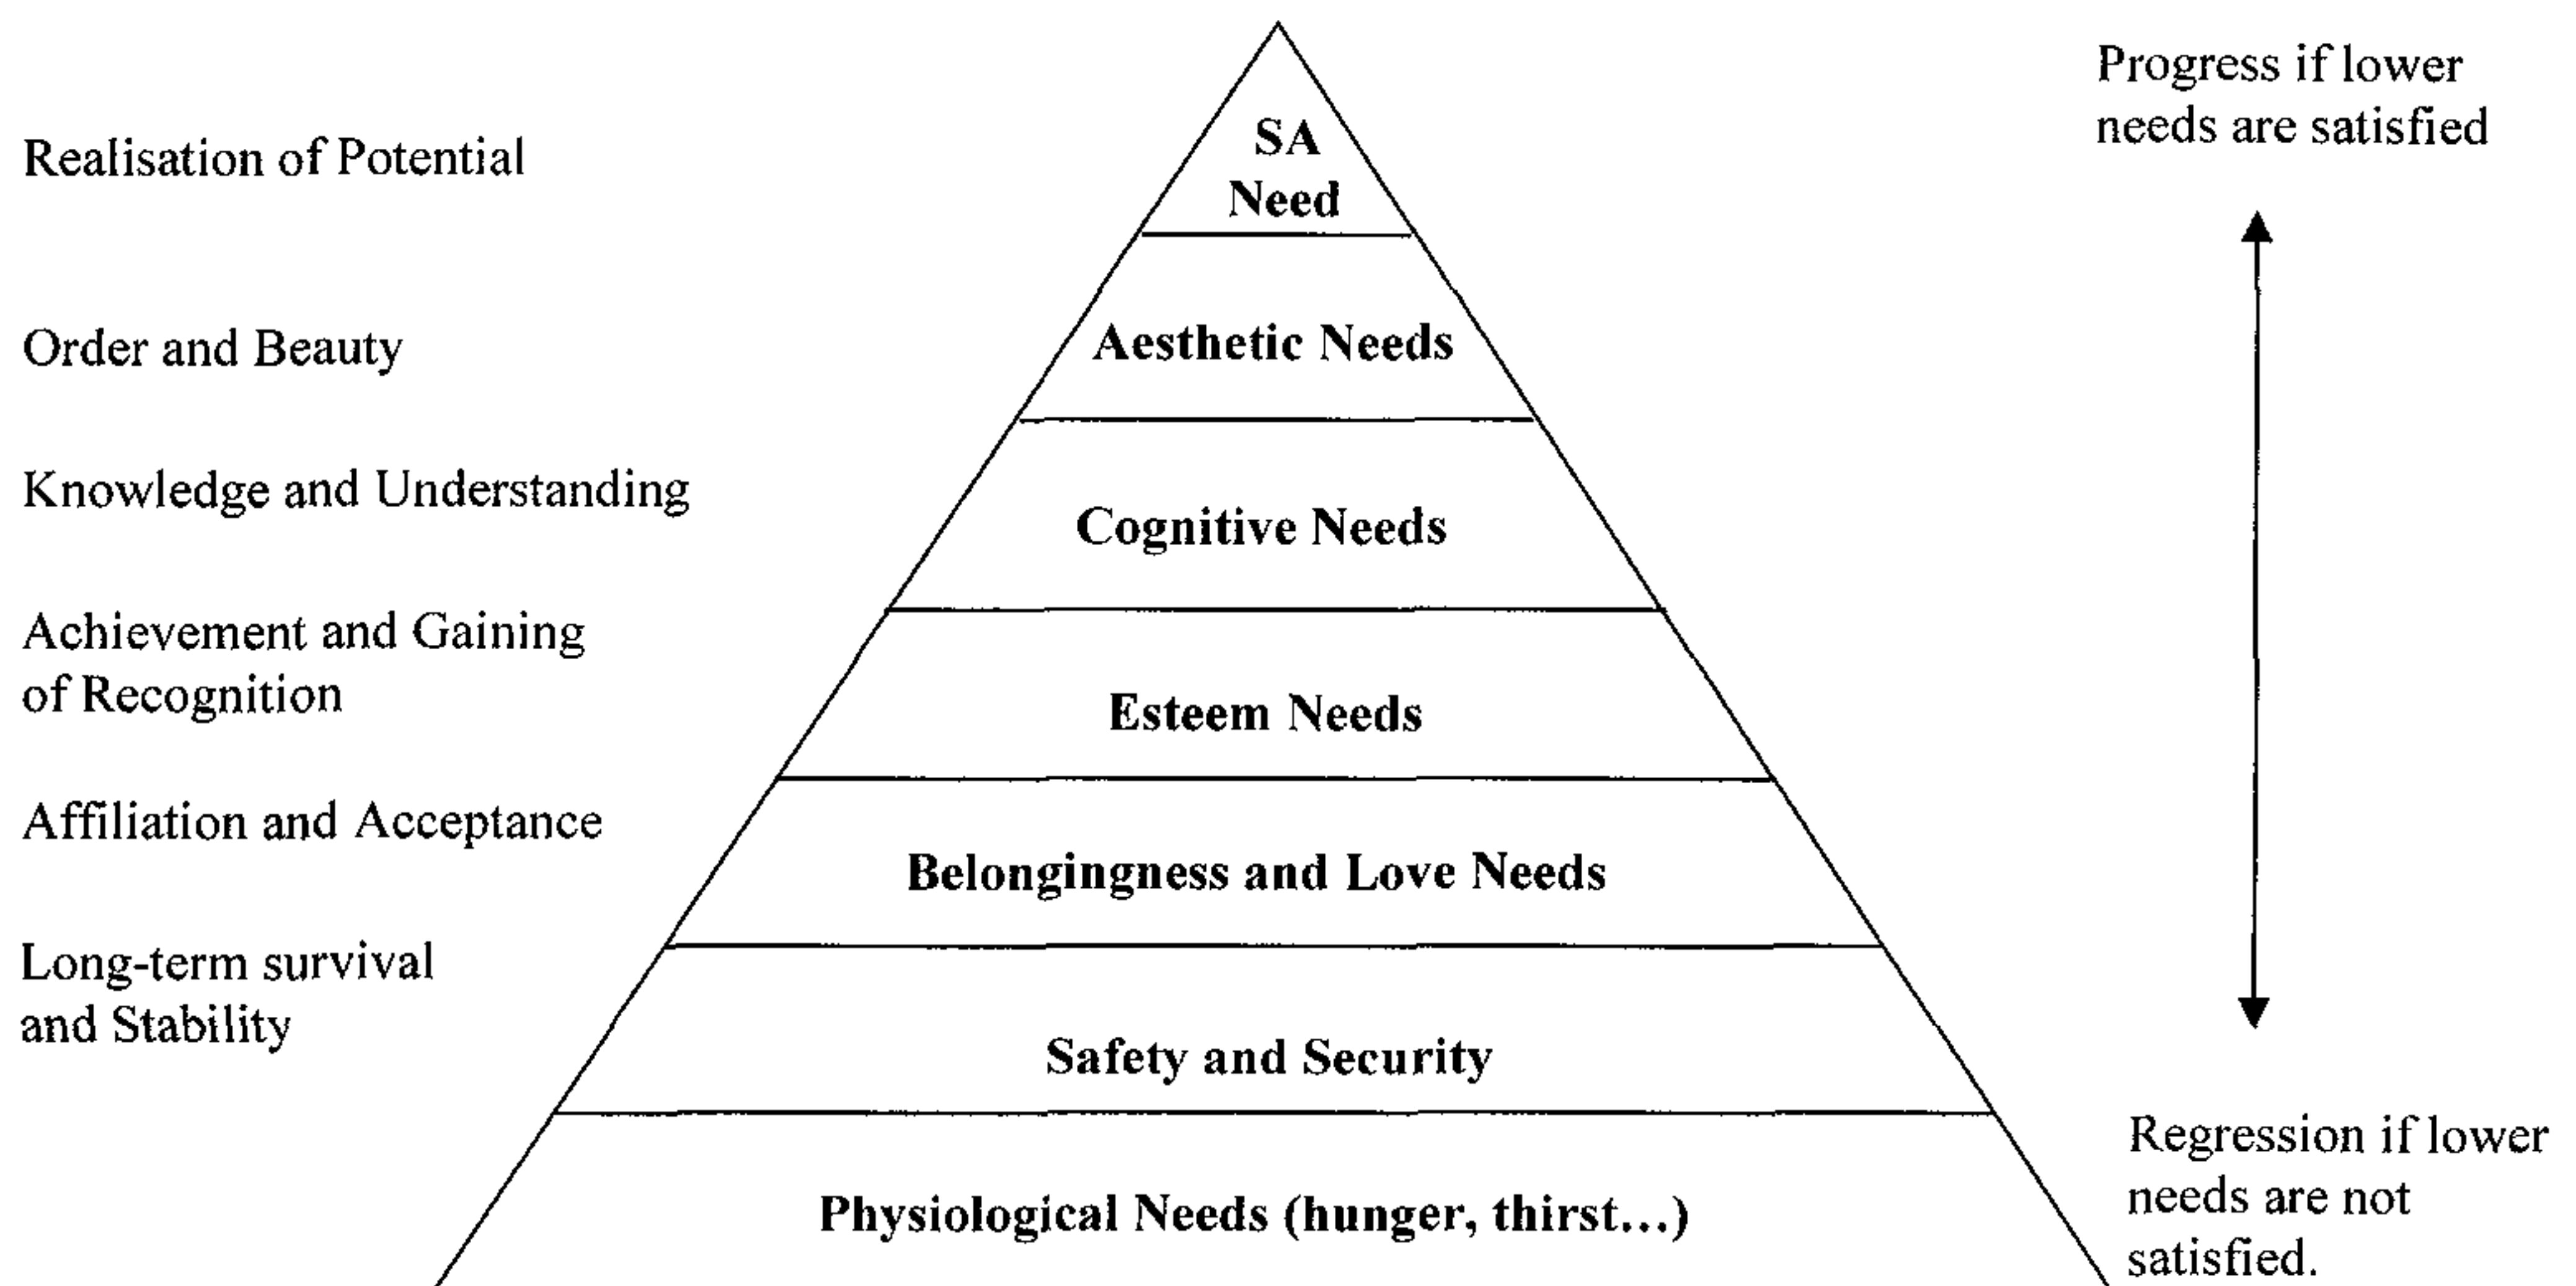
Progress if lower needs are satisfied

Realisation of Potential

SA Need

Order and Beauty

Aesthetic Needs

Knowledge and Understanding

Cognitive Needs

Achievement and Gaining of Recognition

Esteem Needs

Affiliation and Acceptance

Belongingness and Love Needs

Long-term survival and Stability

Safety and Security

Physiological Needs (hunger, thirst…)

Regression if lower needs are not satisfied.